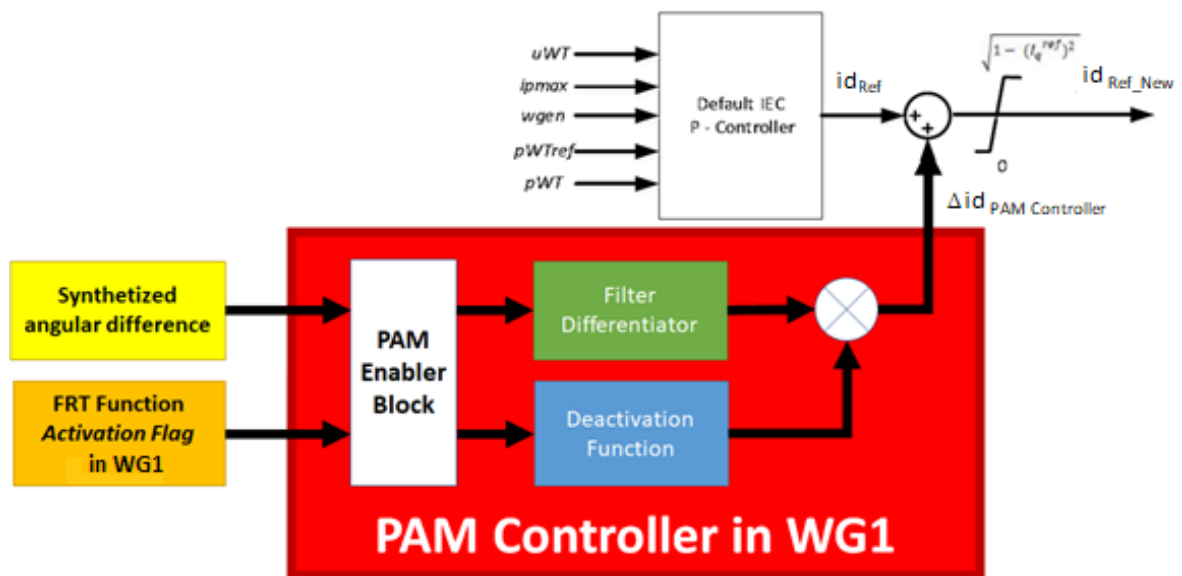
uWT
ipmax
wgen
pWTref
pWT

Default IEC P - Controller

$id_{Ref}$

+
+

$\sqrt{1-(I_q^{ref})^2}$

0

$id_{Ref\_New}$

$\Delta id_{PAM\ Controller}$

Synthetized angular difference

FRT Function *Activation Flag* in WG1

PAM Enabler Block

Filter Differentiator

Deactivation Function

PAM Controller in WG1